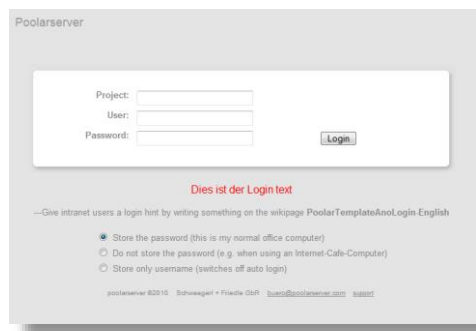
Poolarserver

Project:
User:
Password:
Login

Dies ist der Login text

—Give intranet users a login hint by writing something on the wikipage PoolarTemplateAnoLogin-English

Store the password (this is my normal office computer)
Do not store the password (e.g. when using an Internet-Cafe-Computer)
Store only username (switches off auto login)

poolarserver ©2010 Schwaegerl + Friedle GbR buero@poolarserver.com support